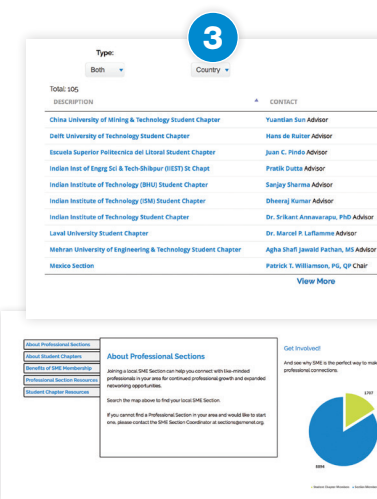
3

Type:

Both

Country

Total: 105

| DESCRIPTION | CONTACT |
|---|---|
| China University of Mining & Technology Student Chapter | Yuantian Sun Advisor |
| Delft University of Technology Student Chapter | Hans de Ruiter Advisor |
| Escuela Superior Politecnica del Litoral Student Chapter | Juan C. Pindo Advisor |
| Indian Inst of Engrg Sci & Tech-Shibpur (IIEST) St Chapt | Pratik Dutta Advisor |
| Indian Institute of Technology (BHU) Student Chapter | Sanjay Sharma Advisor |
| Indian Institute of Technology (ISM) Student Chapter | Dheeraj Kumar Advisor |
| Indian Institute of Technology Student Chapter | Dr. Srikant Annavarapu, PhD Advisor |
| Laval University Student Chapter | Dr. Marcel P. Laflamme Advisor |
| Mehran University of Engineering & Technology Student Chapter | Agha Shafi Jawaid Pathan, MS Advisor |
| Mexico Section | Patrick T. Williamson, PG, QP Chair |

View More

About Professional Sections
About Student Chapters
Benefits of SME Membership
Professional Section Resources
Student Chapter Resources

About Professional Sections

Joining a local SME Section can help you connect with like-minded professionals in your area for continued professional growth and expanded networking opportunities.

Search the map above to find your local SME Section.

If you cannot find a Professional Section in your area and would like to start one, please contact the SME Section Coordinator at sections@smenet.org.

Get Involved!

And see why SME is the perfect way to mak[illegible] professional connections.

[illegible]

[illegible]

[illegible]